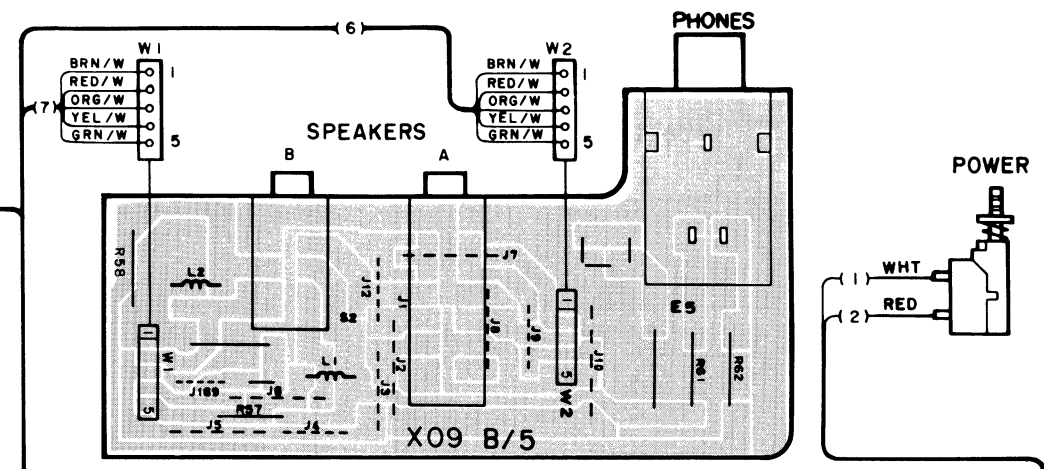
(6)
PHONES
W1
BRN/W
RED/W
ORG/W
YEL/W
GRN/W
1
5
(7)
W2
BRN/W
RED/W
ORG/W
YEL/W
GRN/W
1
5
SPEAKERS
B
A
POWER
R58
L2
J12
S2
J1
J7
J8
J9
E5
WHT
RED
(1)
(2)
W1
1
5
L1
J2
J3
J10
R61
R62
5
W2
1
J109
J6
R97
J5
J4
X09 B/5